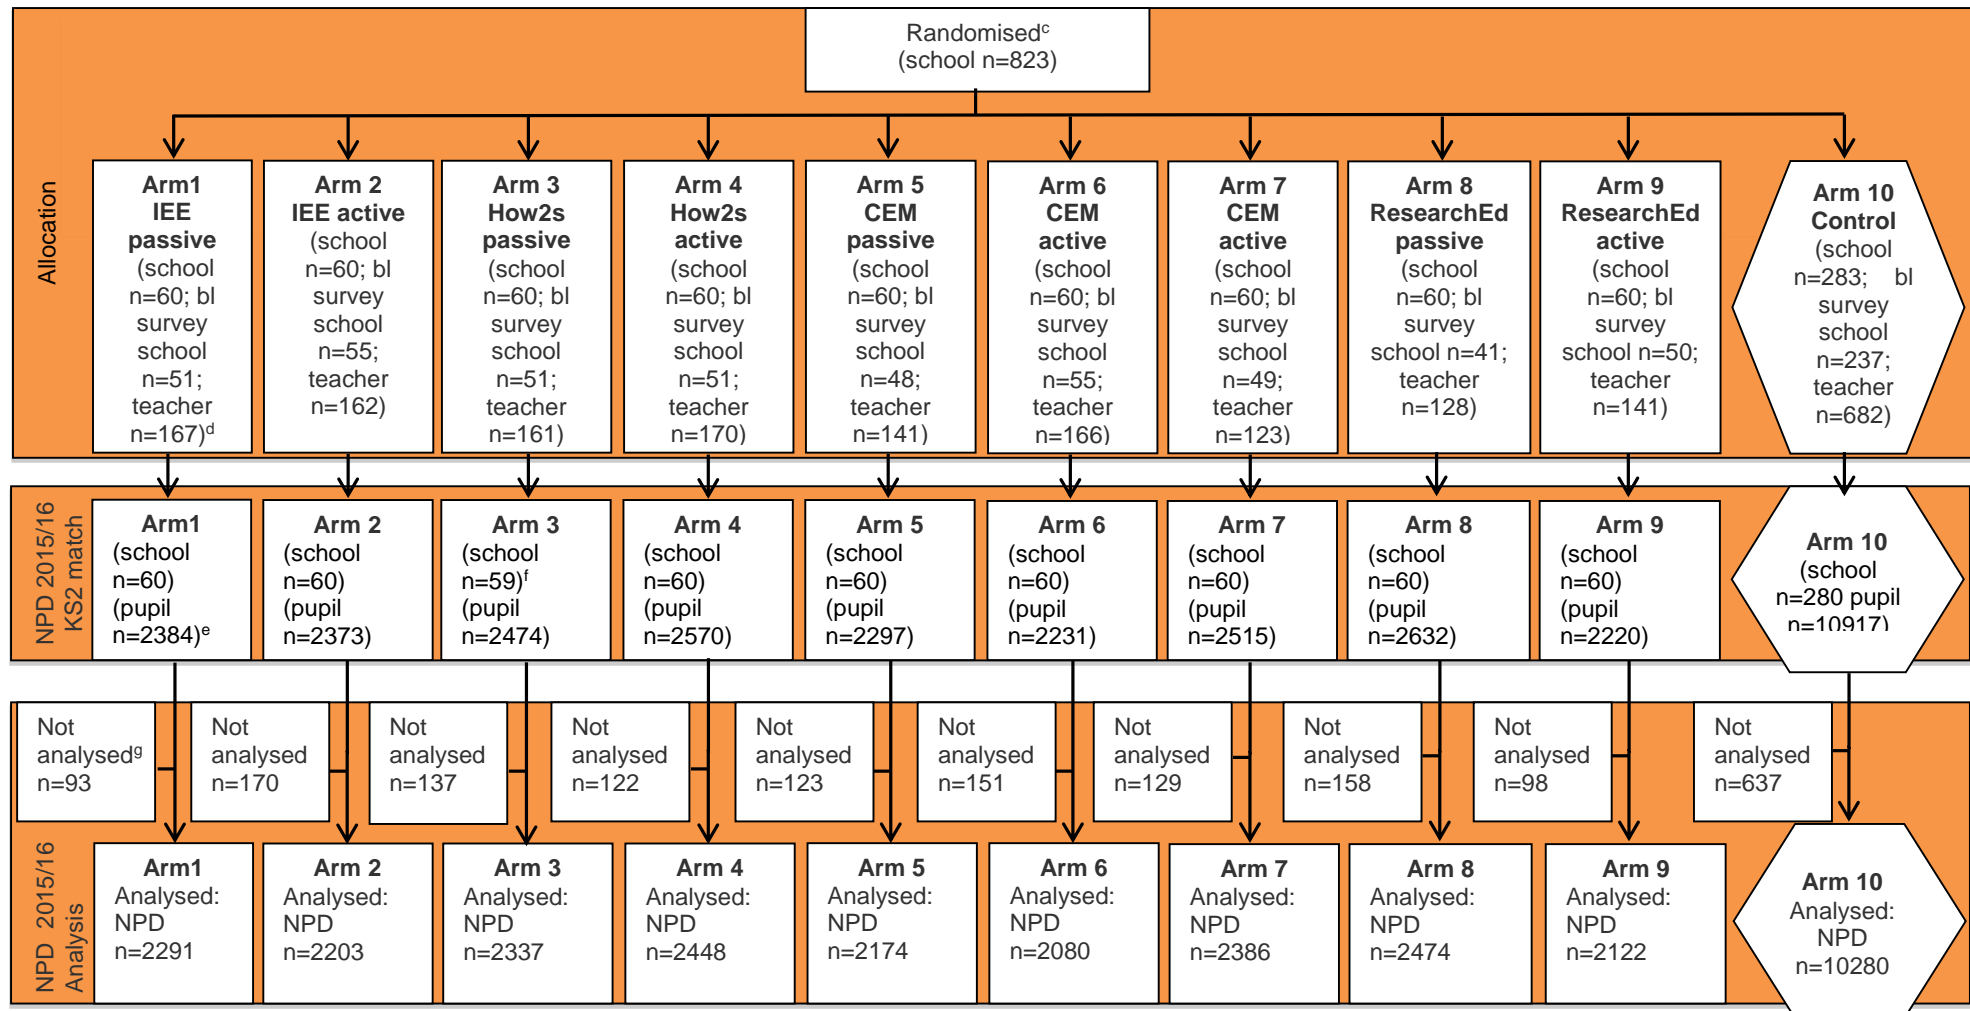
Randomised$^{c}$
(school n=823)

Allocation

Arm1
IEE
passive
(school n=60; bl survey school n=51; teacher n=167)$^{d}$

Arm 2
IEE active
(school n=60; bl survey school n=55; teacher n=162)

Arm 3
How2s
passive
(school n=60; bl survey school n=51; teacher n=161)

Arm 4
How2s
active
(school n=60; bl survey school n=51; teacher n=170)

Arm 5
CEM
passive
(school n=60; bl survey school n=48; teacher n=141)

Arm 6
CEM
active
(school n=60; bl survey school n=55; teacher n=166)

Arm 7
CEM
active
(school n=60; bl survey school n=49; teacher n=123)

Arm 8
ResearchEd
passive
(school n=60; bl survey school n=41; teacher n=128)

Arm 9
ResearchEd
active
(school n=60; bl survey school n=50; teacher n=141)

Arm 10
Control
(school n=283; bl survey school n=237; teacher n=682)

NPD 2015/16 KS2 match

Arm1
(school n=60)
(pupil n=2384)$^{e}$

Arm 2
(school n=60)
(pupil n=2373)

Arm 3
(school n=59)$^{f}$
(pupil n=2474)

Arm 4
(school n=60)
(pupil n=2570)

Arm 5
(school n=60)
(pupil n=2297)

Arm 6
(school n=60)
(pupil n=2231)

Arm 7
(school n=60)
(pupil n=2515)

Arm 8
(school n=60)
(pupil n=2632)

Arm 9
(school n=60)
(pupil n=2220)

Arm 10
(school n=280 pupil n=10917)

Not analysed$^{g}$ n=93

Not analysed n=170

Not analysed n=137

Not analysed n=122

Not analysed n=123

Not analysed n=151

Not analysed n=129

Not analysed n=158

Not analysed n=98

Not analysed n=637

NPD 2015/16 Analysis

Arm1
Analysed:
NPD
n=2291

Arm 2
Analysed:
NPD
n=2203

Arm 3
Analysed:
NPD
n=2337

Arm 4
Analysed:
NPD
n=2448

Arm 5
Analysed:
NPD
n=2174

Arm 6
Analysed:
NPD
n=2080

Arm 7
Analysed:
NPD
n=2386

Arm 8
Analysed:
NPD
n=2474

Arm 9
Analysed:
NPD
n=2122

Arm 10
Analysed:
NPD
n=10280